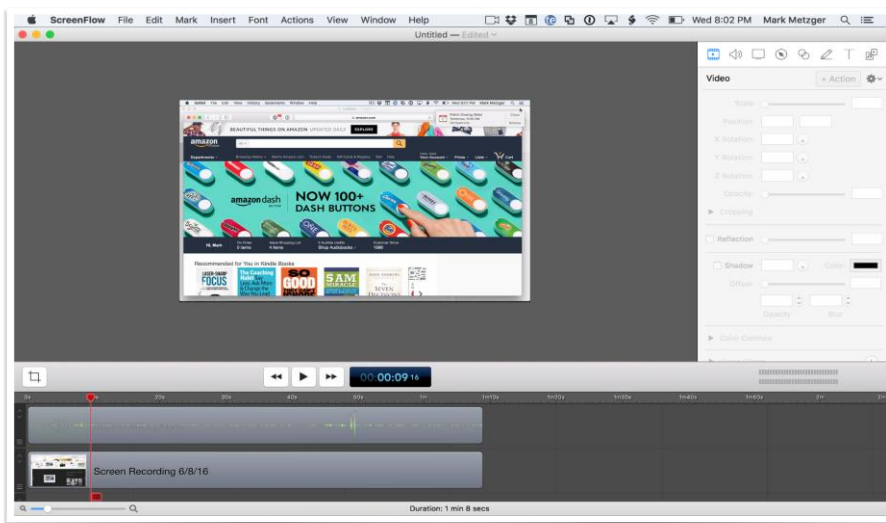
ScreenFlow File Edit Mark Insert Font Actions View Window Help

Wed 8:02 PM Mark Metzger

Untitled — Edited

Video

+ Action

Scale

Position

X Rotation

Y Rotation

Z Rotation

Opacity

Cropping

Reflection

Shadow

Color

Offset

Opacity

Blur

Color Controls

amazon

BEAUTIFUL THINGS ON AMAZON

amazon dash

NOW 100+ DASH BUTTONS

Recommended for You in Kindle Books

FOCUS

SO GOOD

5 AM MIRACLE

00:00:09 16

0s

20s

30s

40s

50s

1m

1m10s

1m20s

1m30s

1m40s

1m50s

2m

Screen Recording 6/8/16

Duration: 1 min 8 secs